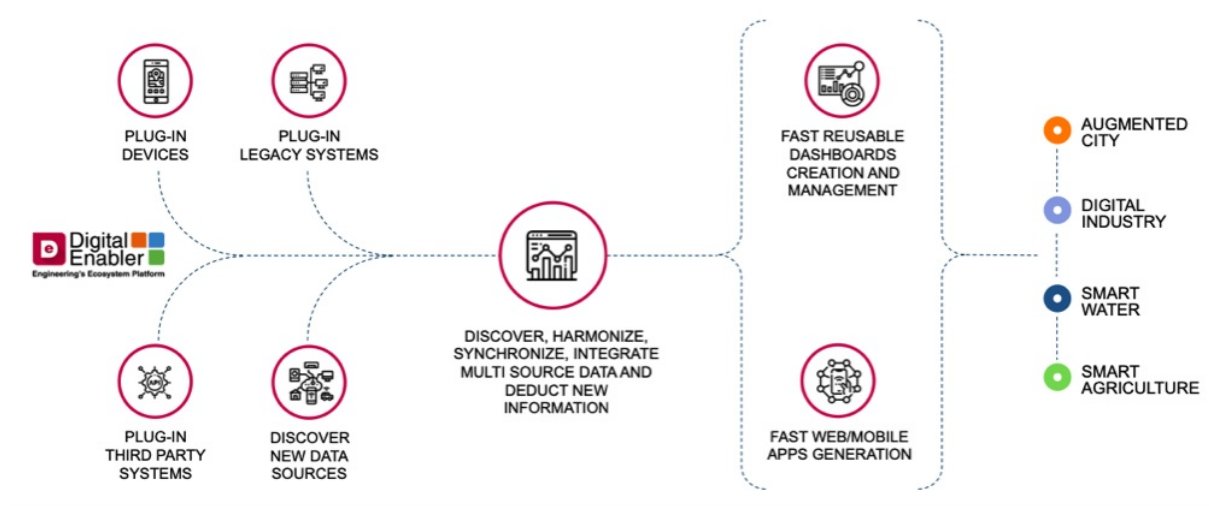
PLUG-IN DEVICES

PLUG-IN LEGACY SYSTEMS

Digital Enabler
Engineering's Ecosystem Platform

PLUG-IN THIRD PARTY SYSTEMS

DISCOVER NEW DATA SOURCES

DISCOVER, HARMONIZE, SYNCHRONIZE, INTEGRATE MULTI SOURCE DATA AND DEDUCT NEW INFORMATION

FAST REUSABLE DASHBOARDS CREATION AND MANAGEMENT

FAST WEB/MOBILE APPS GENERATION

AUGMENTED CITY

DIGITAL INDUSTRY

SMART WATER

SMART AGRICULTURE